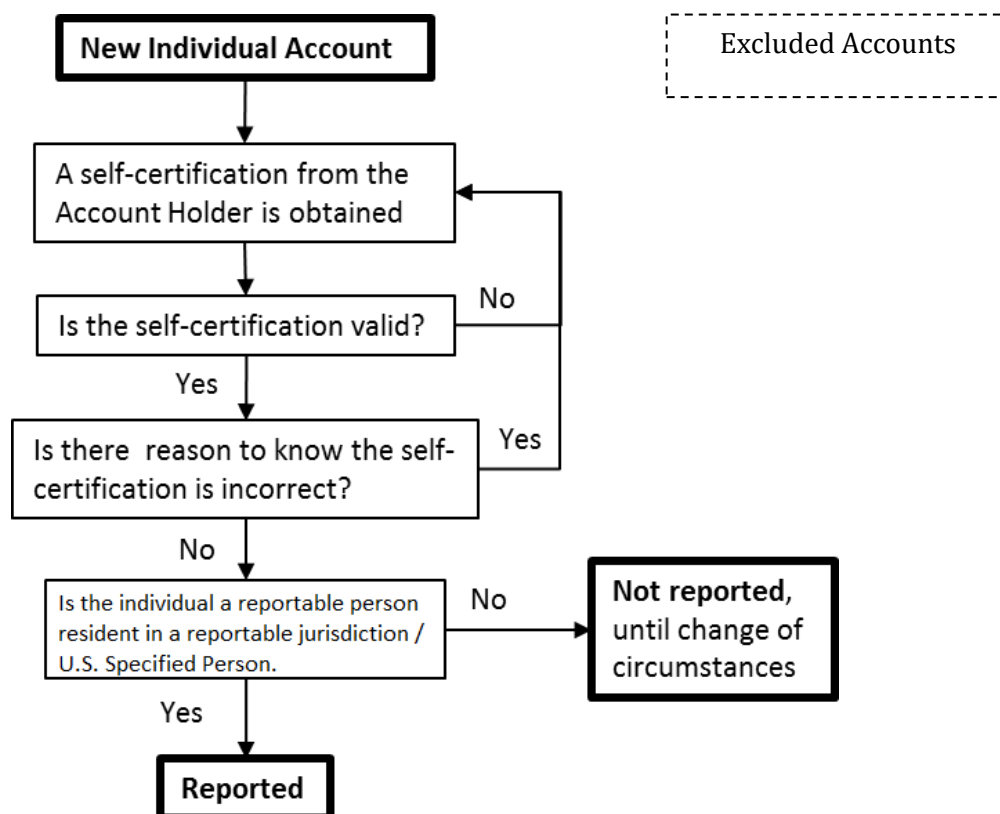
New Individual Account

Excluded Accounts

A self-certification from the Account Holder is obtained

Is the self-certification valid?

No

Yes

Is there reason to know the self-certification is incorrect?

Yes

No

Is the individual a reportable person resident in a reportable jurisdiction / U.S. Specified Person.

No

Not reported, until change of circumstances

Yes

Reported